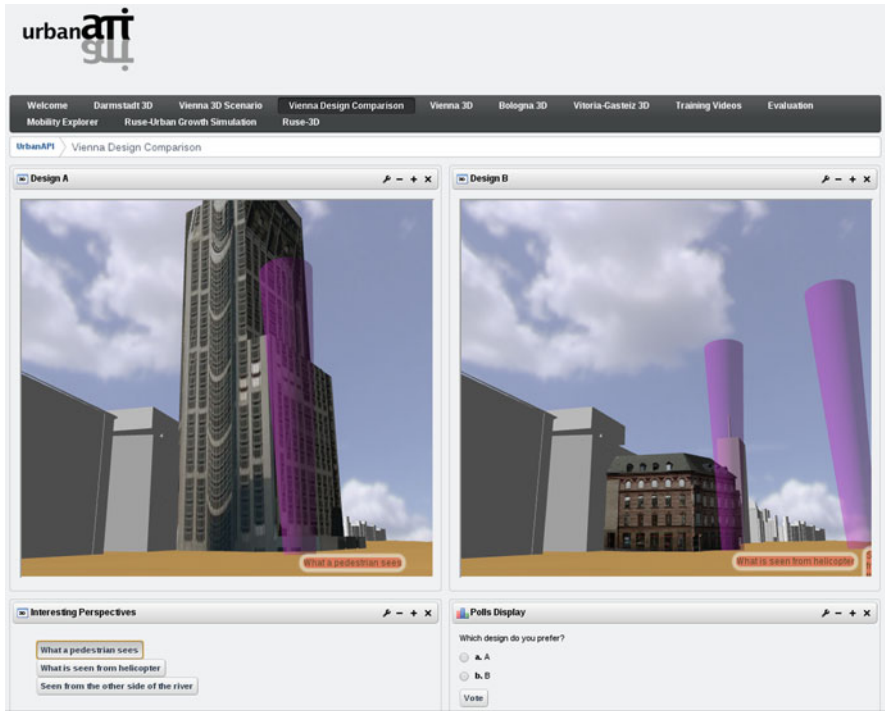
urbanapi

Welcome Darmstadt 3D Vienna 3D Scenario Vienna Design Comparison Vienna 3D Bologna 3D Vitoria-Gasteiz 3D Training Videos Evaluation Mobility Explorer Ruse-Urban Growth Simulation Ruse-3D

UrbanAPI Vienna Design Comparison

Design A

What a pedestrian sees

Design B

What is seen from helicopter

Interesting Perspectives

What a pedestrian sees

What is seen from helicopter

Seen from the other side of the river

Polls Display

Which design do you prefer?

a. A

b. B

Vote